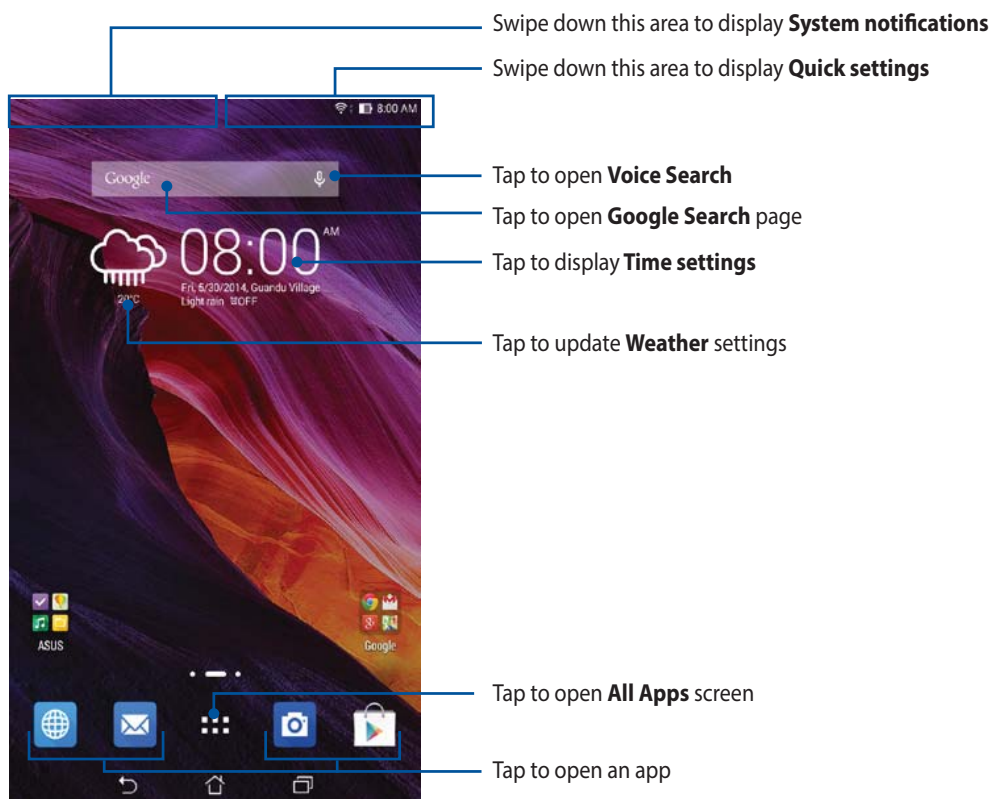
Swipe down this area to display **System notifications**

Swipe down this area to display **Quick settings**

8:00 AM

Google

Tap to open **Voice Search**

Tap to open **Google Search** page

08:00 AM

Fri, 6/30/2014, Guandu Village
Light rain OFF

20°C

Tap to display **Time settings**

Tap to update **Weather** settings

ASUS

Google

Tap to open **All Apps** screen

Tap to open an app